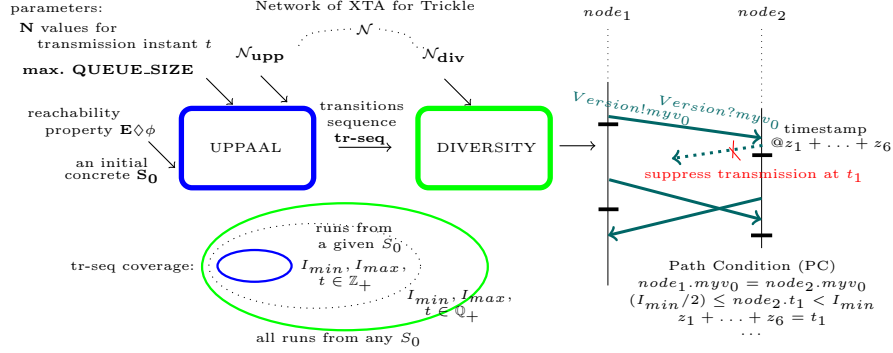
parameters:
**N** values for transmission instant $t$

**max. QUEUE_SIZE**

reachability property $\mathbf{E}\Diamond\phi$

an initial concrete $\mathbf{S_0}$

Network of XTA for Trickle

$\mathcal{N}$

$\mathcal{N}_{\mathbf{upp}}$

$\mathcal{N}_{\mathbf{div}}$

UPPAAL

transitions sequence **tr-seq**

DIVERSITY

$node_1$

$node_2$

$Version!myv_0$

$Version?myv_0$

timestamp $@z_1 + \ldots + z_6$

suppress transmission at $t_1$

runs from a given $S_0$

tr-seq coverage:

$I_{min}, I_{max}$, $t \in \mathbb{Z}_+$

$I_{min}, I_{max}$, $t \in \mathbb{Q}_+$

all runs from any $S_0$

Path Condition (PC)
$node_1.myv_0 = node_2.myv_0$
$(I_{min}/2) \leq node_2.t_1 < I_{min}$
$z_1 + \ldots + z_6 = t_1$
...